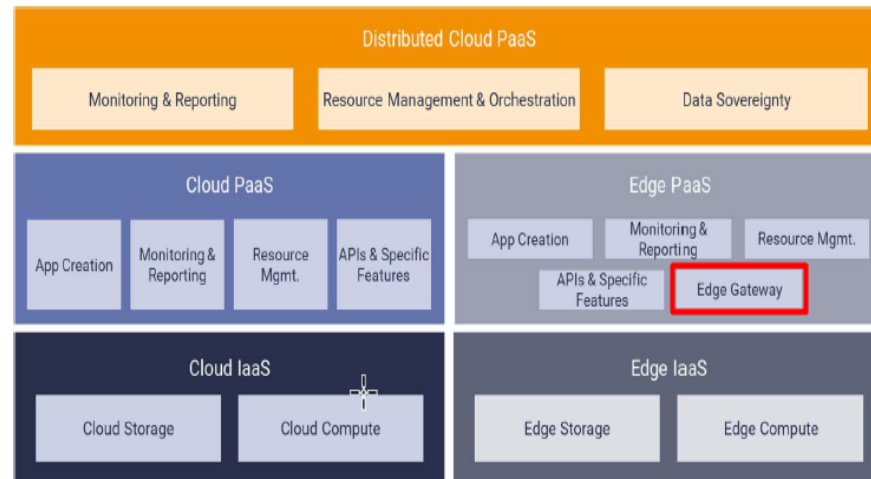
Distributed Cloud PaaS

Monitoring & Reporting

Resource Management & Orchestration

Data Sovereignty

Cloud PaaS

App Creation

Monitoring & Reporting

Resource Mgmt.

APIs & Specific Features

Edge PaaS

App Creation

Monitoring & Reporting

Resource Mgmt.

APIs & Specific Features

Edge Gateway

Cloud IaaS

Cloud Storage

Cloud Compute

Edge IaaS

Edge Storage

Edge Compute